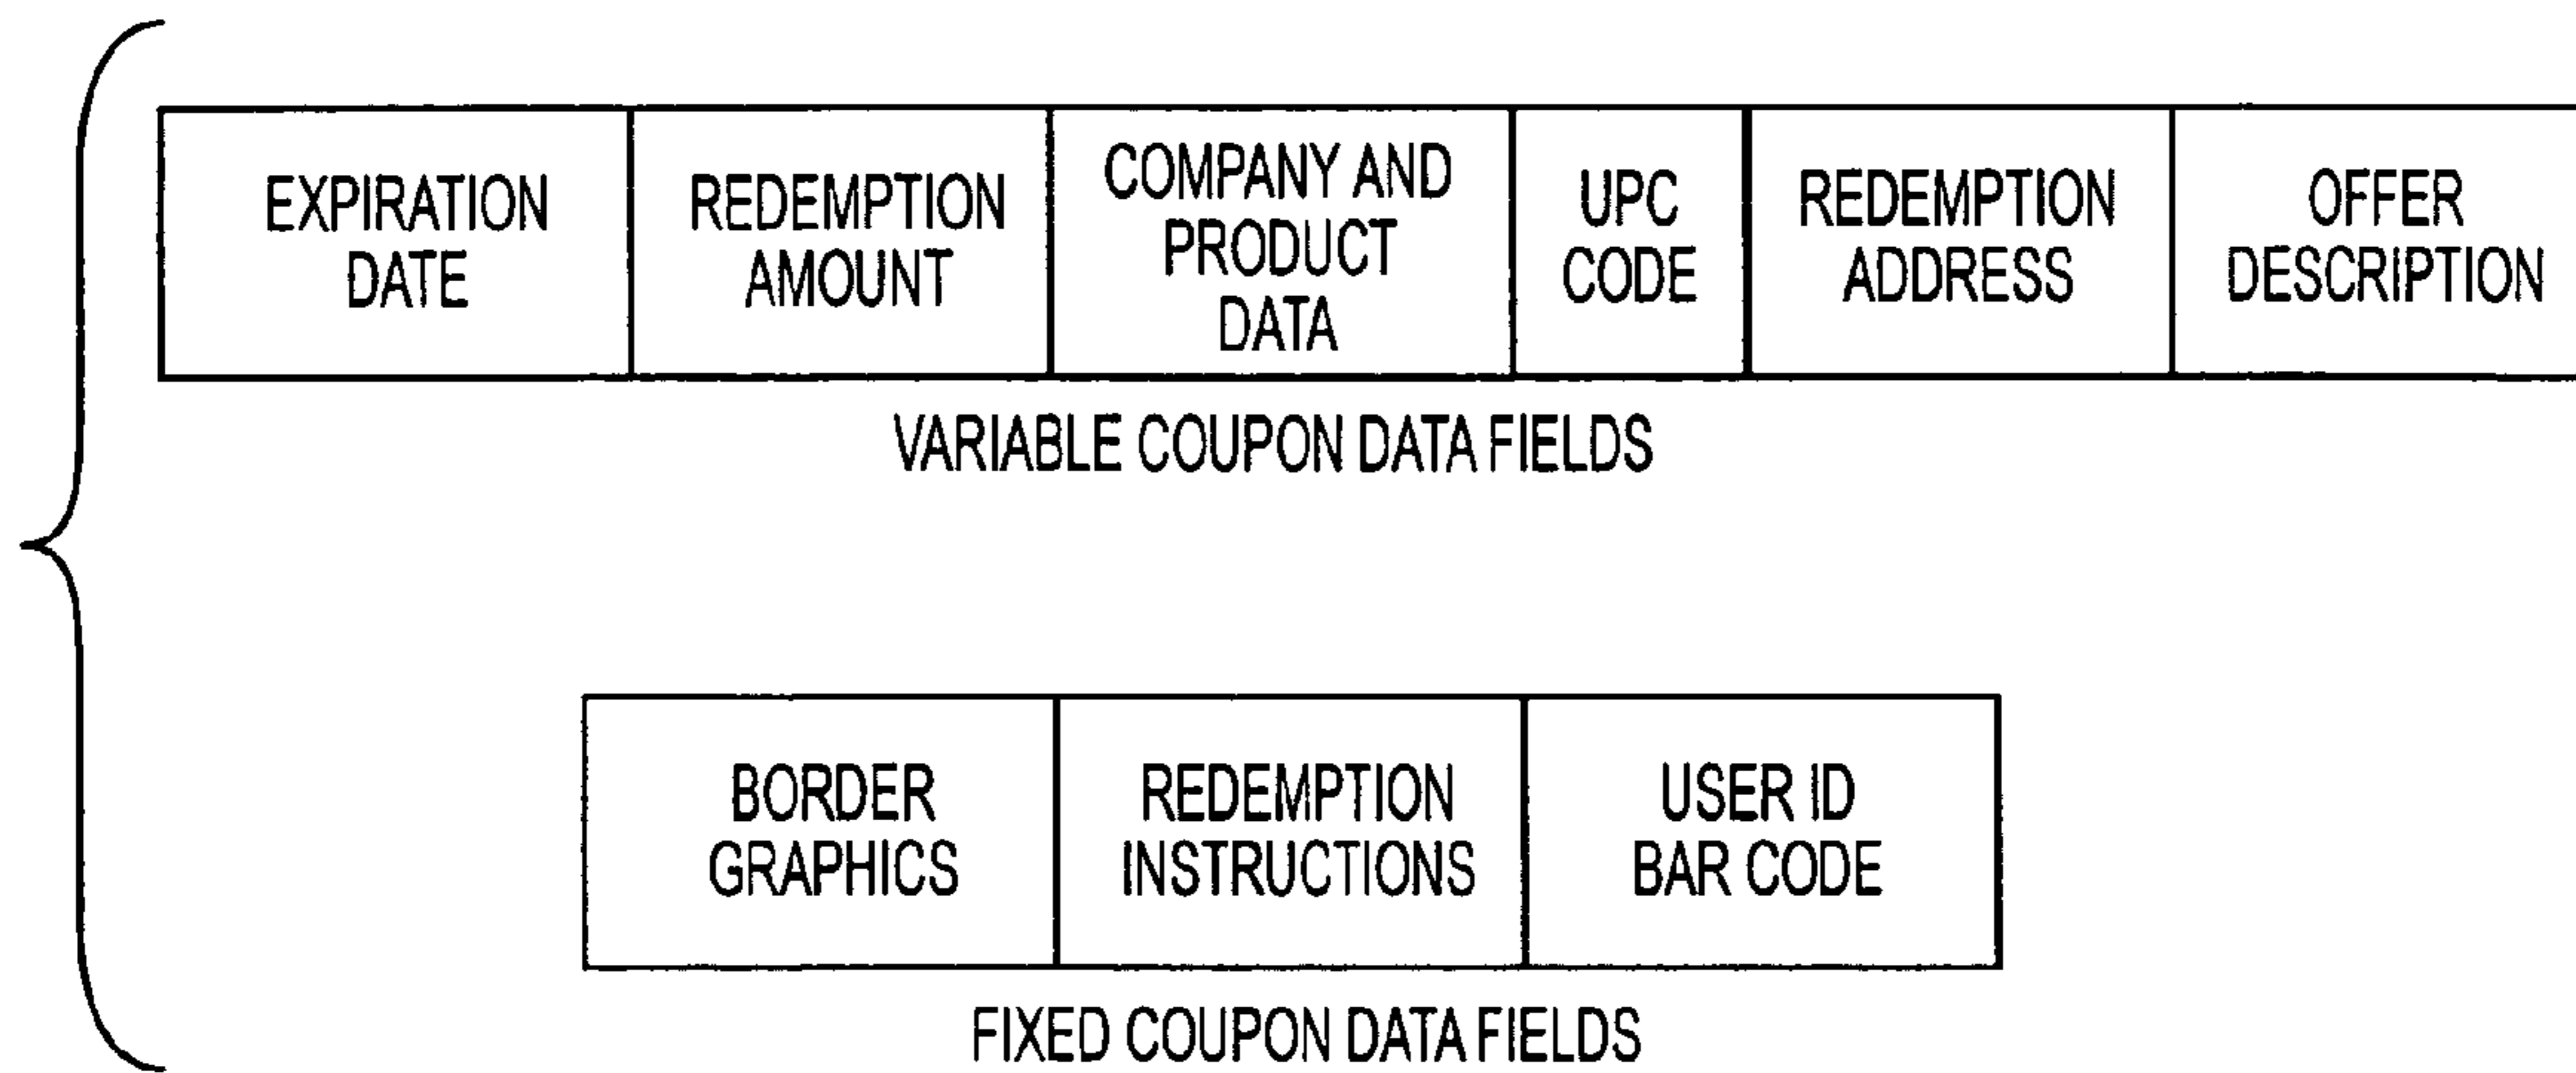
| EXPIRATION DATE | REDEMPTION AMOUNT | COMPANY AND PRODUCT DATA | UPC CODE | REDEMPTION ADDRESS | OFFER DESCRIPTION |
|---|---|---|---|---|---|

VARIABLE COUPON DATA FIELDS

| BORDER GRAPHICS | REDEMPTION INSTRUCTIONS | USER ID BAR CODE |
|---|---|---|

FIXED COUPON DATA FIELDS